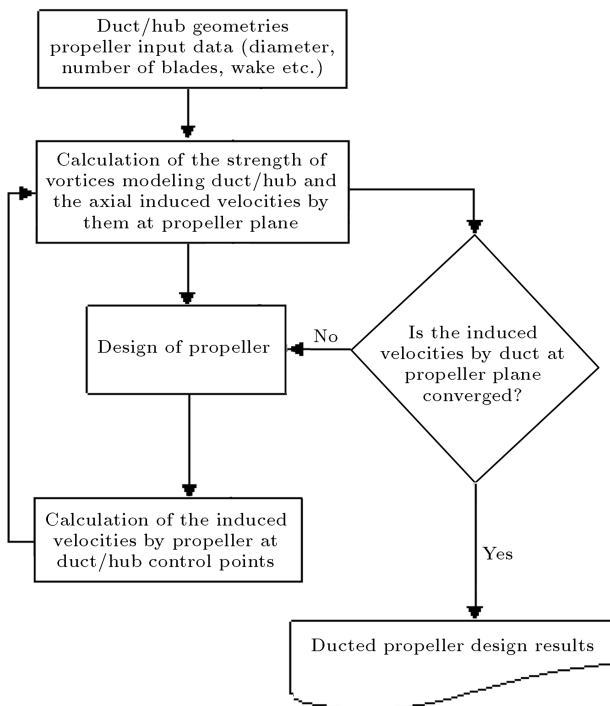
Duct/hub geometries propeller input data (diameter, number of blades, wake etc.)

Calculation of the strength of vortices modeling duct/hub and the axial induced velocities by them at propeller plane

Design of propeller

No

Is the induced velocities by duct at propeller plane converged?

Calculation of the induced velocities by propeller at duct/hub control points

Yes

Ducted propeller design results